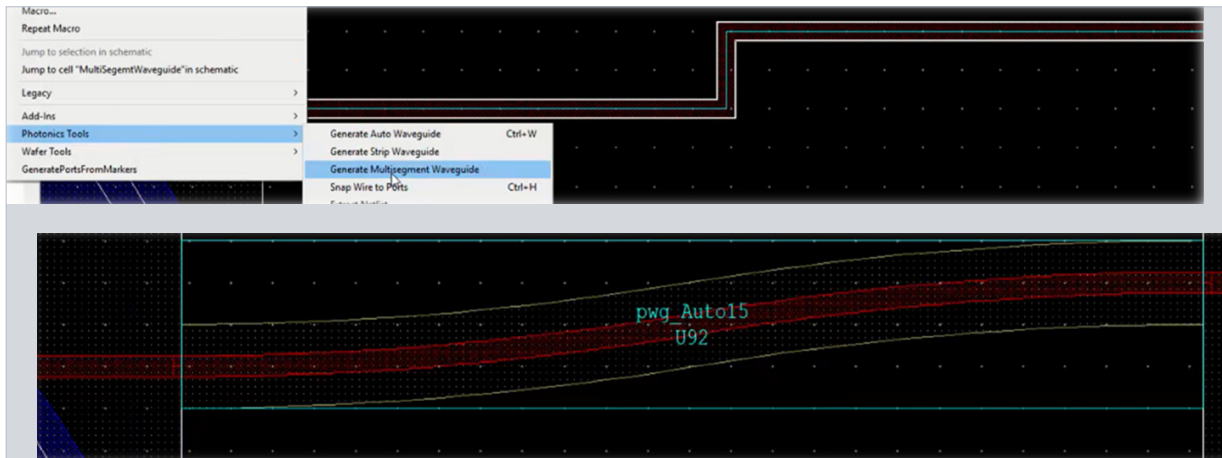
Macro...
Repeat Macro
Jump to selection in schematic
Jump to cell "MultiSegemtWaveguide"in schematic
Legacy
Add-Ins
Photonics Tools
Wafer Tools
GeneratePortsFromMarkers

Generate Auto Waveguide Ctrl+W
Generate Strip Waveguide
Generate Multisegment Waveguide
Snap Wire to Ports Ctrl+H
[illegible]

pwg_Auto15
U92